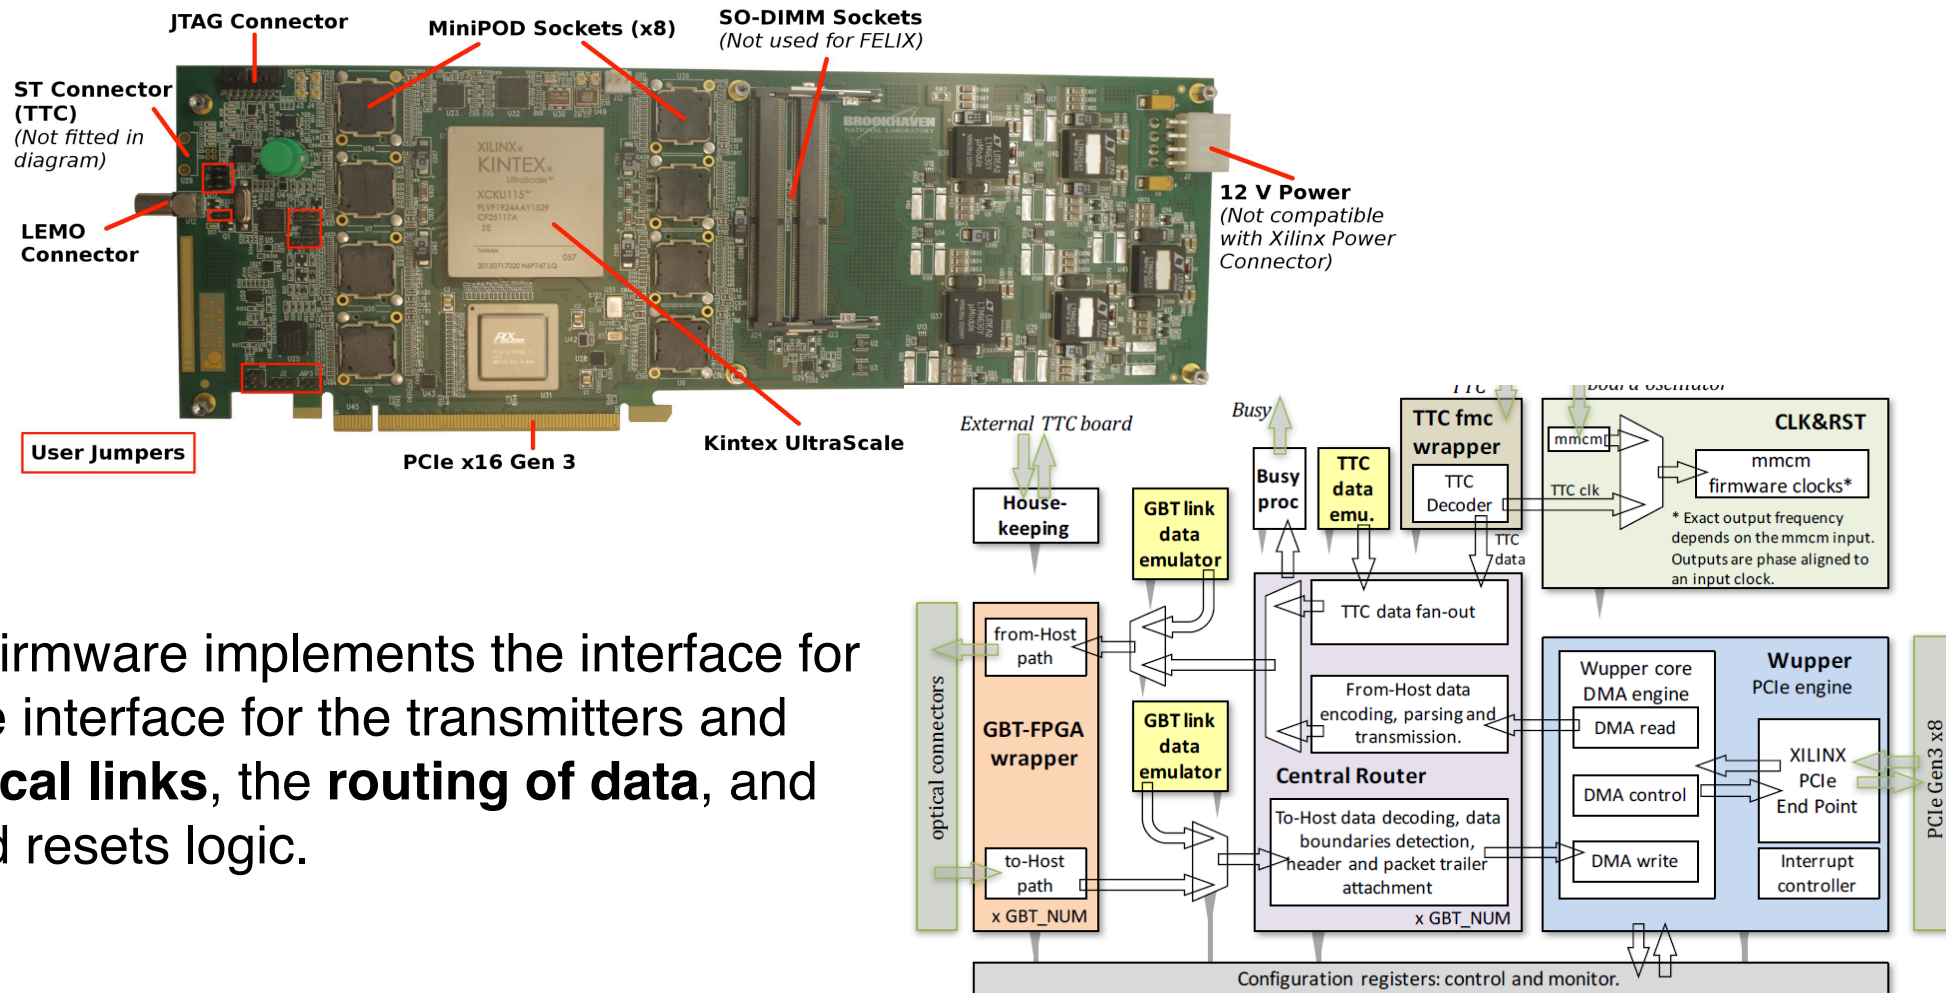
JTAG Connector

MiniPOD Sockets (x8)

SO-DIMM Sockets
(Not used for FELIX)

ST Connector (TTC)
(Not fitted in diagram)

LEMO Connector

12 V Power
(Not compatible with Xilinx Power Connector)

User Jumpers

PCIe x16 Gen 3

Kintex UltraScale

XILINX KINTEX UltraScale XCKU115

BROOKHAVEN NATIONAL LABORATORY

irmware implements the interface for
e interface for the transmitters and
cal links, the routing of data, and
d resets logic.

External TTC board

Busy

TTC

board oscillator

House-keeping

GBT link data emulator

Busy proc

TTC data emu.

TTC fmc wrapper

TTC Decoder

TTC data

CLK&RST

mmcm

TTC clk

mmcm firmware clocks*

* Exact output frequency depends on the mmcm input. Outputs are phase aligned to an input clock.

optical connectors

from-Host path

GBT-FPGA wrapper

to-Host path

x GBT_NUM

GBT link data emulator

TTC data fan-out

From-Host data encoding, parsing and transmission.

Central Router

To-Host data decoding, data boundaries detection, header and packet trailer attachment

x GBT_NUM

Wupper core DMA engine

Wupper PCIe engine

DMA read

DMA control

DMA write

XILINX PCIe End Point

Interrupt controller

PCIe Gen3 x8

Configuration registers: control and monitor.